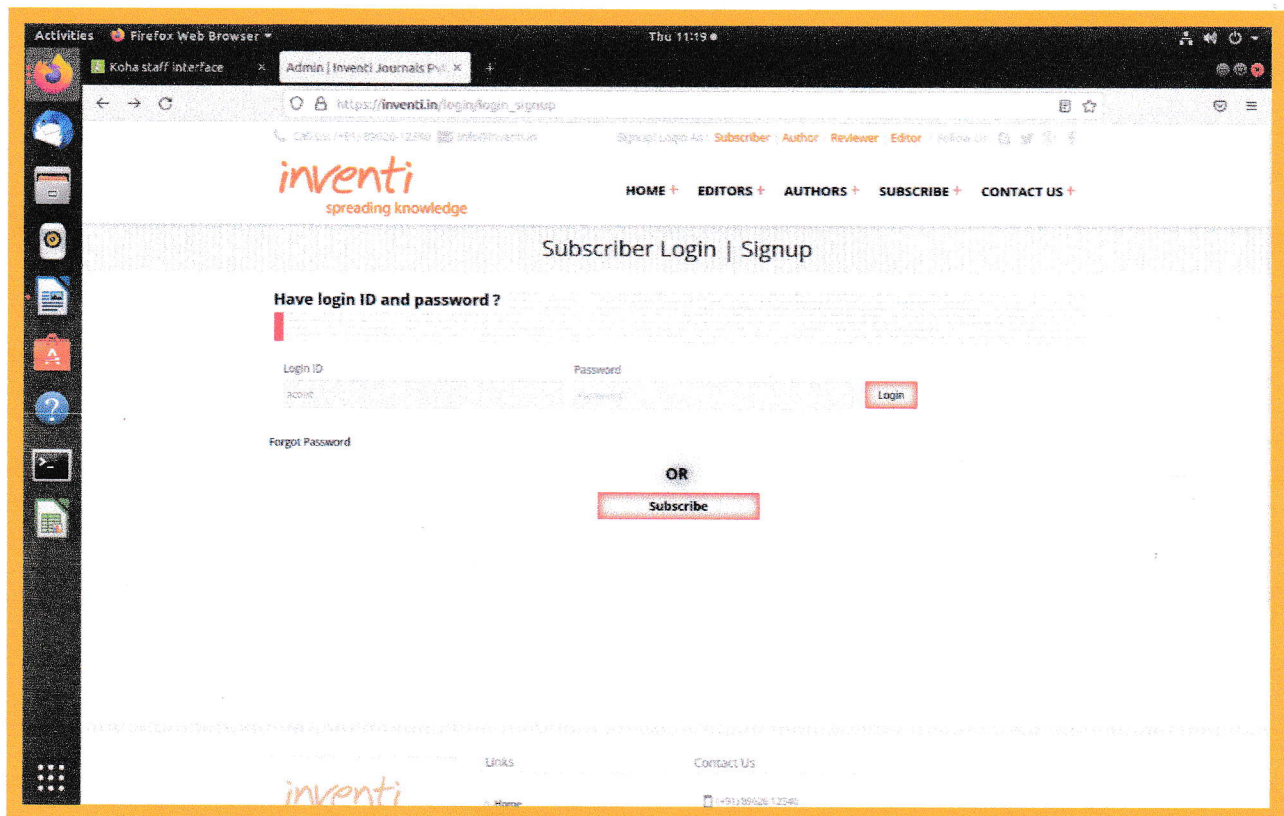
Activities Firefox Web Browser ▾ Thu 11:19 ●

Koha staff interface × Admin | Inventi Journals Pvt ×

https://inventi.in/login/login_signup

Call Us: (+91) 89626-12540 info@inventi.in Signup/Login As : Subscriber | Author | Reviewer | Editor Follow Us:

inventi
spreading knowledge

HOME + EDITORS + AUTHORS + SUBSCRIBE + CONTACT US +

Subscriber Login | Signup

Have login ID and password ?

Login ID
acoit

Password
Password

Login

Forgot Password

OR

Subscribe

Links
Home

Contact Us
(+91) 89626 12540

inventi